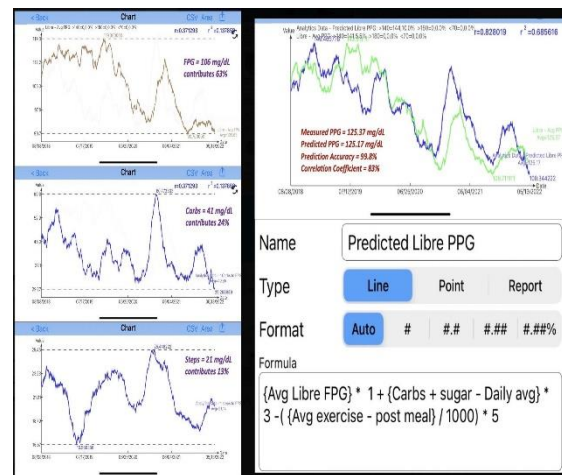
< Back Chart CSV Area

FPG = 106 mg/dL contributes 63%

< Back Chart CSV Area

Carbs = 41 mg/dL contributes 24%

< Back Chart CSV Area

Steps = 21 mg/dL contributes 13%

Analytics Data - Predicted Libre PPG

r=0.828019 $r^2$=0.685616

Measured PPG = 125.37 mg/dL
Predicted PPG = 125.17 mg/dL
Prediction Accuracy = 99.8%
Correlation Coefficient = 83%

06/28/2018 07/13/2019 06/29/2020 06/04/2021 06/13/2022

Name Predicted Libre PPG

Type Line Point Report

Format Auto # #.# #.## #.##%

Formula

{Avg Libre FPG} * 1 + {Carbs + sugar - Daily avg} * 3 -( {Avg exercise - post meal} / 1000) * 5